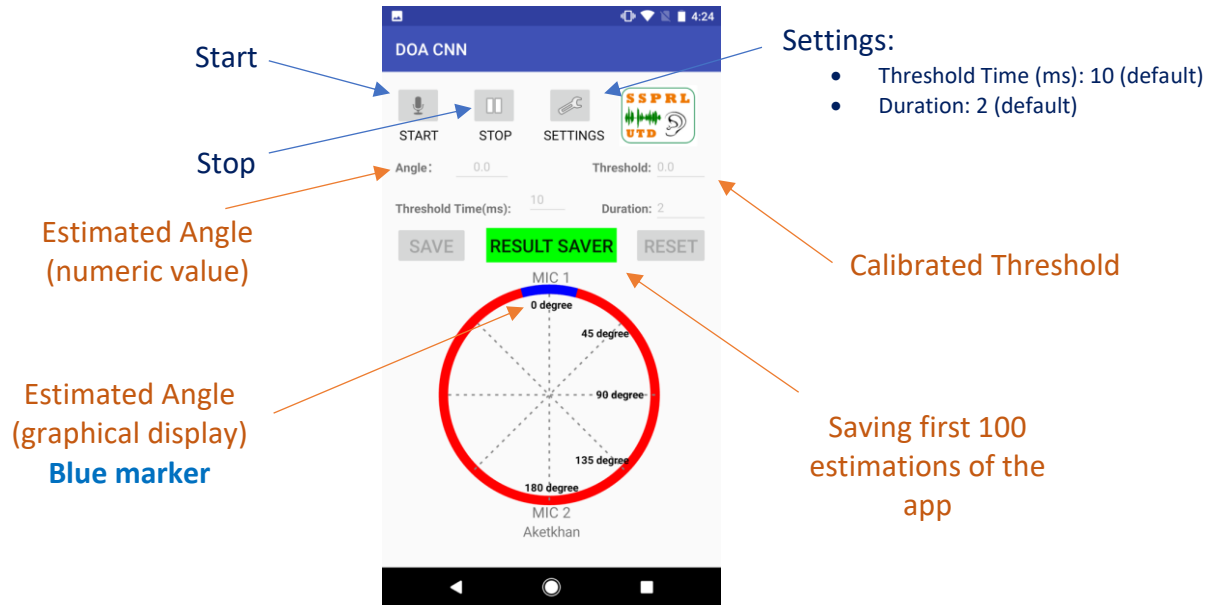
4:24

DOA CNN

Start

Settings:
- Threshold Time (ms): 10 (default)
- Duration: 2 (default)

START STOP SETTINGS

SSPRL UTD

Stop

Angle: 0.0 Threshold: 0.0

Threshold Time(ms): 10 Duration: 2

Estimated Angle (numeric value)

SAVE RESULT SAVER RESET

Calibrated Threshold

MIC 1

0 degree

45 degree

90 degree

135 degree

180 degree

MIC 2

Aketkhan

Estimated Angle (graphical display)

Blue marker

Saving first 100 estimations of the app